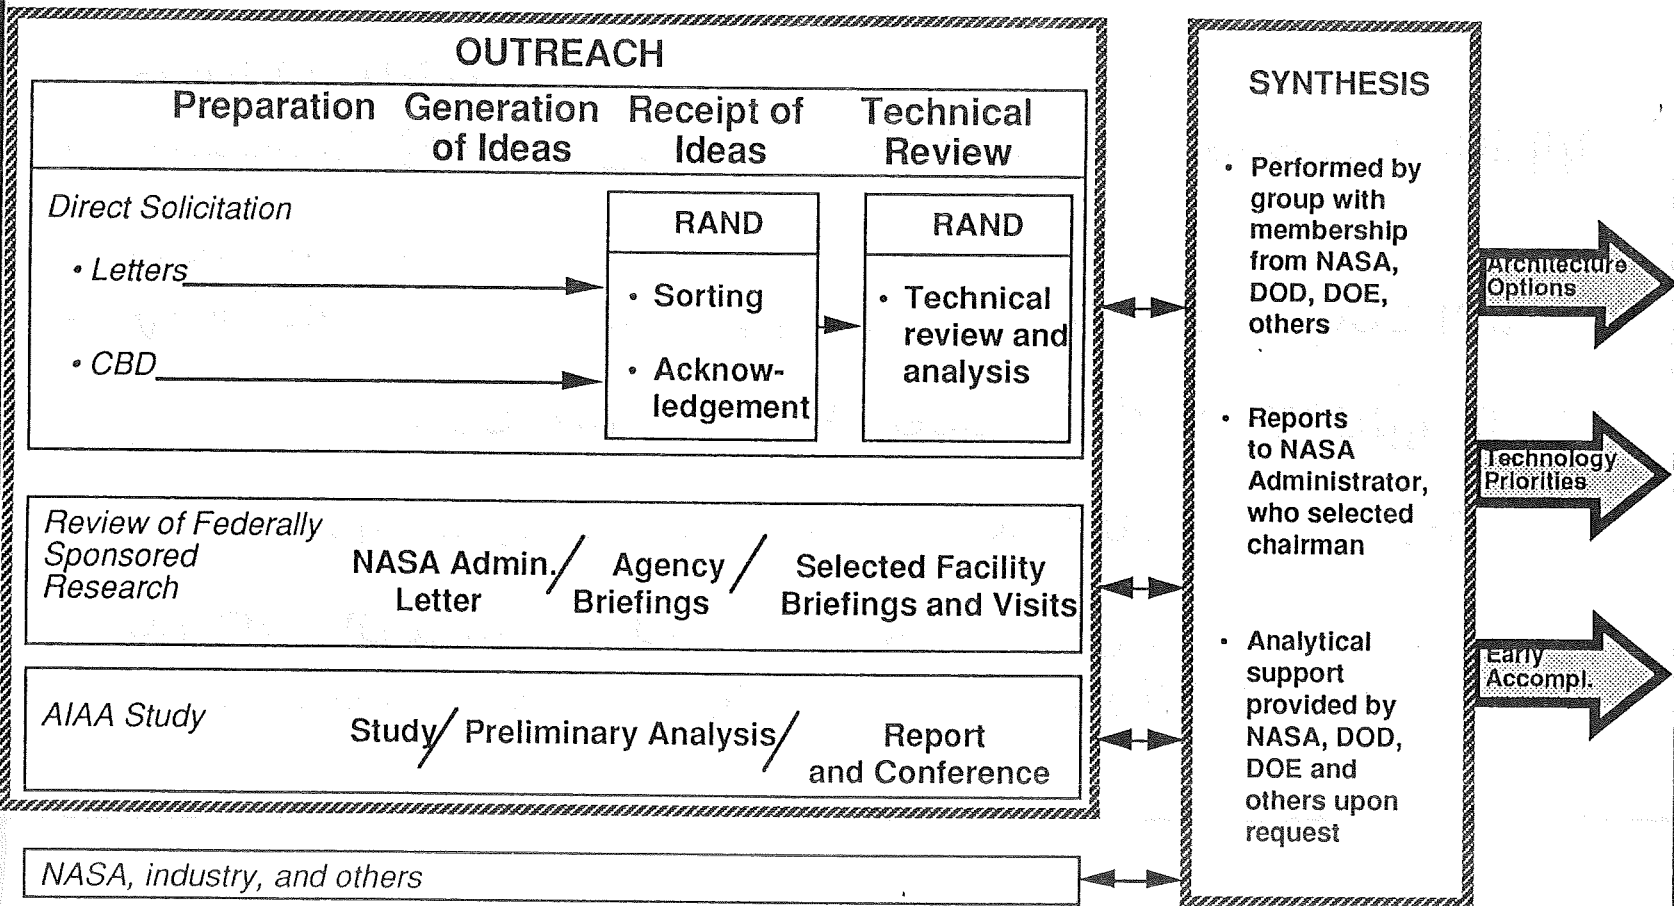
OUTREACH

| Preparation | Generation of Ideas | Receipt of Ideas | Technical Review |
|---|---|---|---|

Direct Solicitation

• Letters

• CBD

RAND

• Sorting

• Acknowledgement

RAND

• Technical review and analysis

Review of Federally Sponsored Research

NASA Admin. Letter / Agency Briefings / Selected Facility Briefings and Visits

AIAA Study

Study / Preliminary Analysis / Report and Conference

NASA, industry, and others

SYNTHESIS

• Performed by group with membership from NASA, DOD, DOE, others

• Reports to NASA Administrator, who selected chairman

• Analytical support provided by NASA, DOD, DOE and others upon request

Architecture Options

Technology Priorities

Early Accompl.